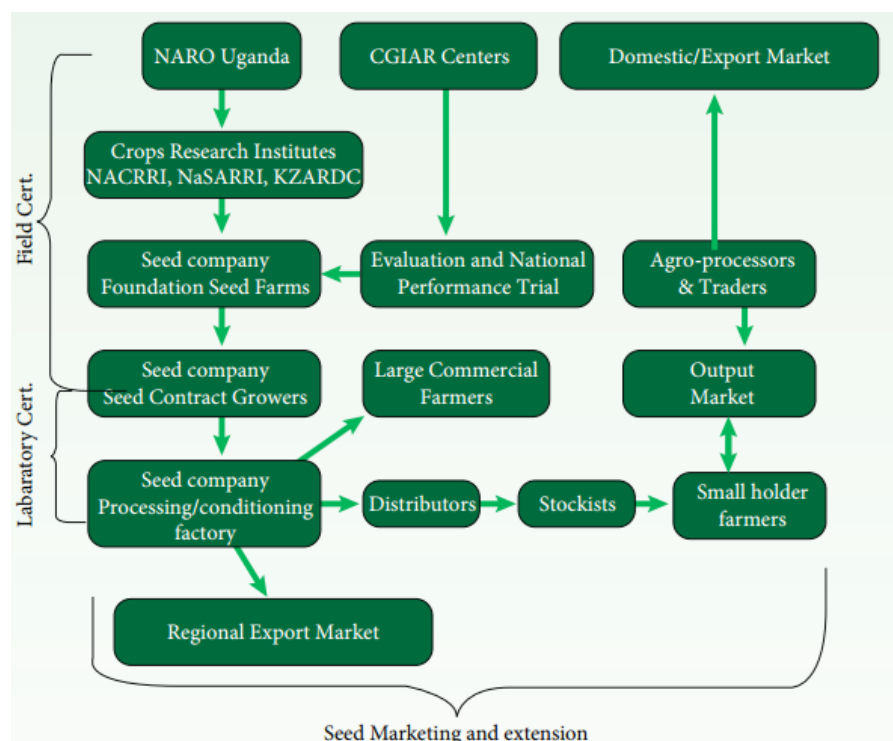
NARO Uganda

CGIAR Centers

Domestic/Export Market

Crops Research Institutes NACRRI, NaSARRI, KZARDC

Field Cert.

Seed company Foundation Seed Farms

Evaluation and National Performance Trial

Agro-processors & Traders

Seed company Seed Contract Growers

Large Commercial Farmers

Output Market

Labaratory Cert.

Seed company Processing/conditioning factory

Distributors

Stockists

Small holder farmers

Regional Export Market

Seed Marketing and extension